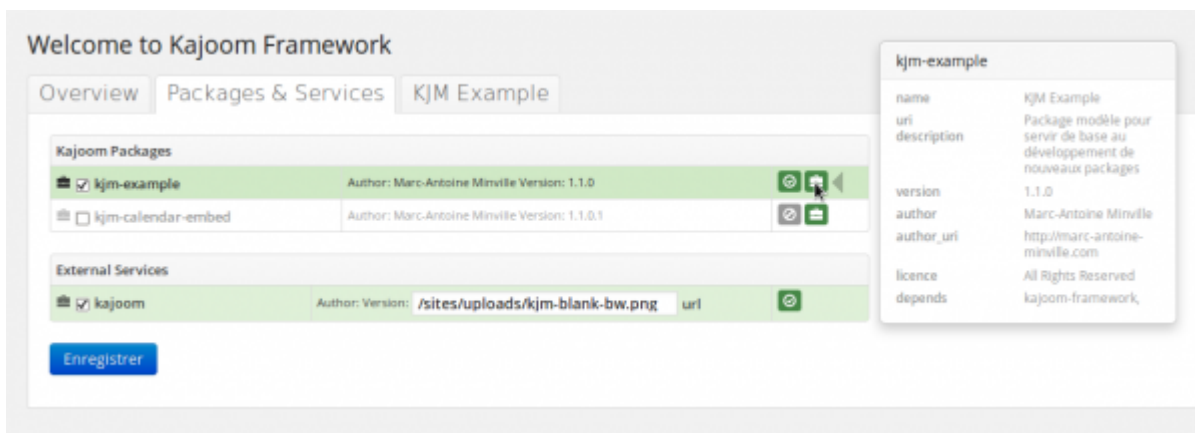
Welcome to Kajoom Framework

Overview | Packages & Services | KJM Example

Kajoom Packages

kjm-example | Author: Marc-Antoine Minville Version: 1.1.0

kjm-calendar-embed | Author: Marc-Antoine Minville Version: 1.1.0.1

External Services

kajoom | Author: Version: /sites/uploads/kjm-blank-bw.png url

Enregistrer

kjm-example

| | |
|---|---|
| name | KJM Example |
| uri | |
| description | Package modèle pour servir de base au développement de nouveaux packages |
| version | 1.1.0 |
| author | Marc-Antoine Minville |
| author_uri | http://marc-antoine-minville.com |
| licence | All Rights Reserved |
| depends | kajoom-framework, |